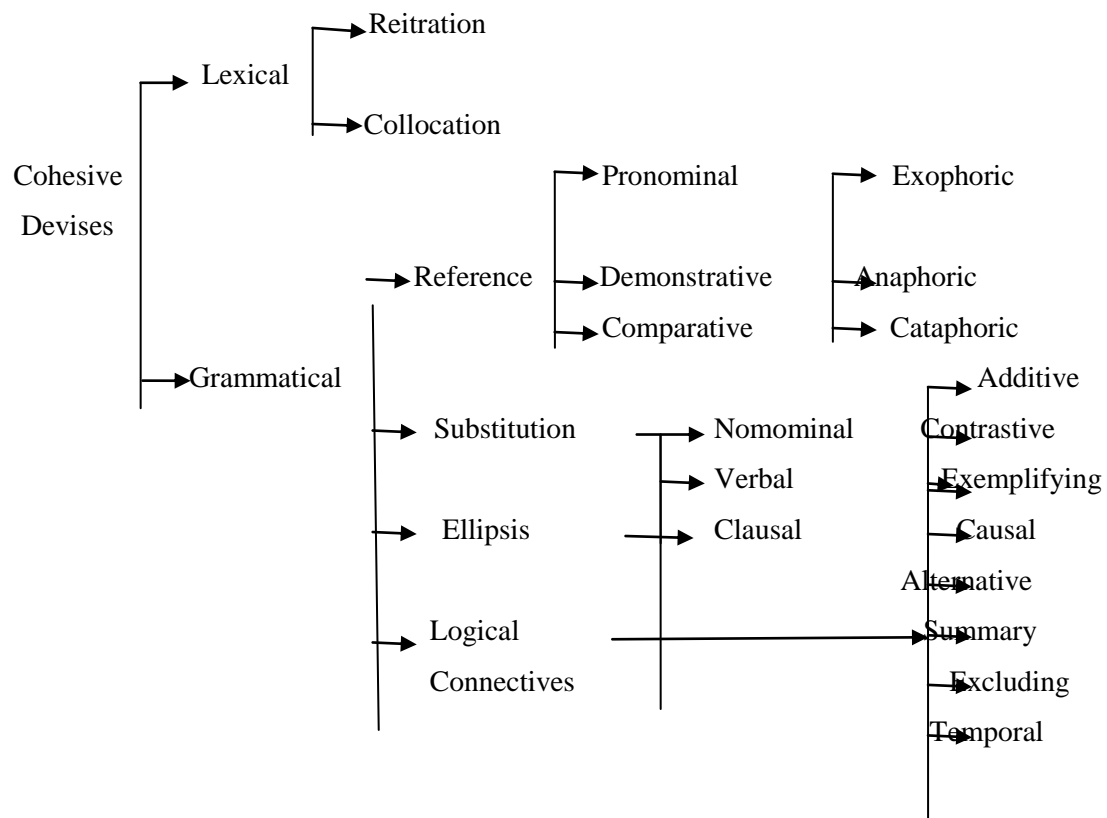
Cohesive Devises

Lexical

Reitration

Collocation

Grammatical

Reference

Pronominal

Demonstrative

Comparative

Exophoric

Anaphoric

Cataphoric

Substitution

Ellipsis

Logical Connectives

Nomominal

Verbal

Clausal

Additive

Contrastive

Exemplifying

Causal

Alternative

Summary

Excluding

Temporal